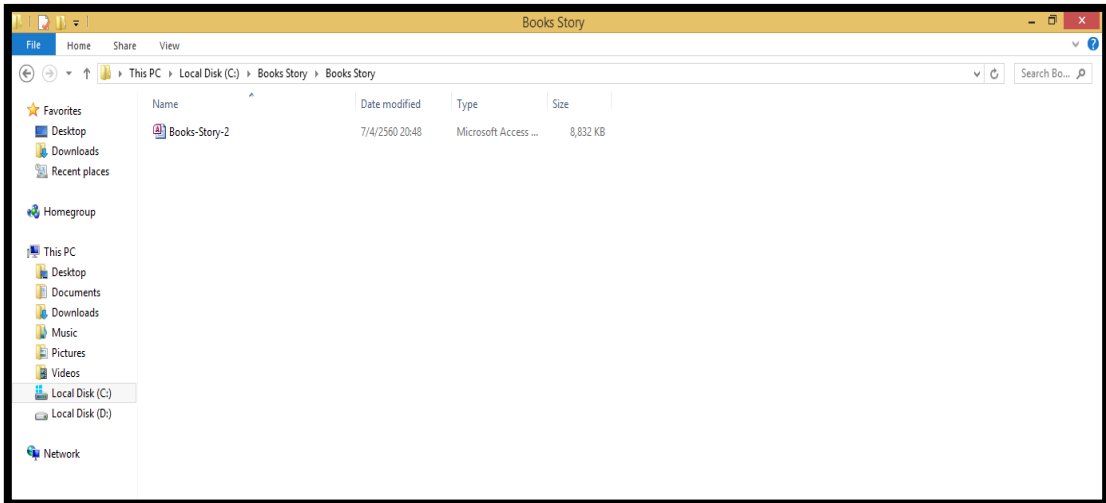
Books Story

File Home Share View

This PC ▸ Local Disk (C:) ▸ Books Story ▸ Books Story

Search Bo...

Favorites
Desktop
Downloads
Recent places

Homegroup

This PC
Desktop
Documents
Downloads
Music
Pictures
Videos
Local Disk (C:)
Local Disk (D:)

Network

| Name | Date modified | Type | Size |
|---|---|---|---|
| Books-Story-2 | 7/4/2560 20:48 | Microsoft Access ... | 8,832 KB |